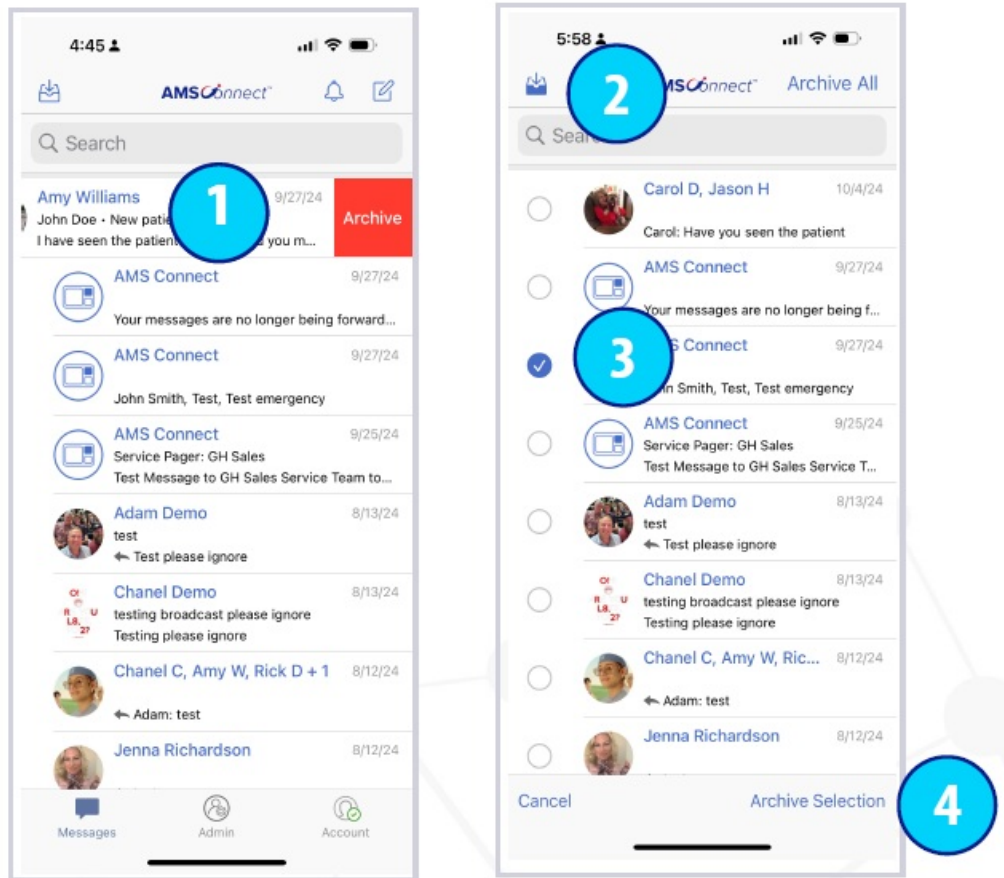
4:45

AMSConnect

Search

Amy Williams 9/27/24
John Doe • New patie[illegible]
I have seen the patien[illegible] you m...

1

Archive

AMS Connect 9/27/24
Your messages are no longer being forward...

AMS Connect 9/27/24
John Smith, Test, Test emergency

AMS Connect 9/25/24
Service Pager: GH Sales
Test Message to GH Sales Service Team to...

Adam Demo 8/13/24
test
Test please ignore

Chanel Demo 8/13/24
testing broadcast please ignore
Testing please ignore

Chanel C, Amy W, Rick D + 1 8/12/24
Adam: test

Jenna Richardson 8/12/24

Messages Admin Account

5:58

2

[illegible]MSConnect

Archive All

Sea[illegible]

Carol D, Jason H 10/4/24
Carol: Have you seen the patient

AMS Connect 9/27/24
Your messages are no longer being f...

3

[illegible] Connect 9/27/24
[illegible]n Smith, Test, Test emergency

AMS Connect 9/25/24
Service Pager: GH Sales
Test Message to GH Sales Service T...

Adam Demo 8/13/24
test
Test please ignore

Chanel Demo 8/13/24
testing broadcast please ignore
Testing please ignore

Chanel C, Amy W, Ric... 8/12/24
Adam: test

Jenna Richardson 8/12/24

Cancel Archive Selection

4